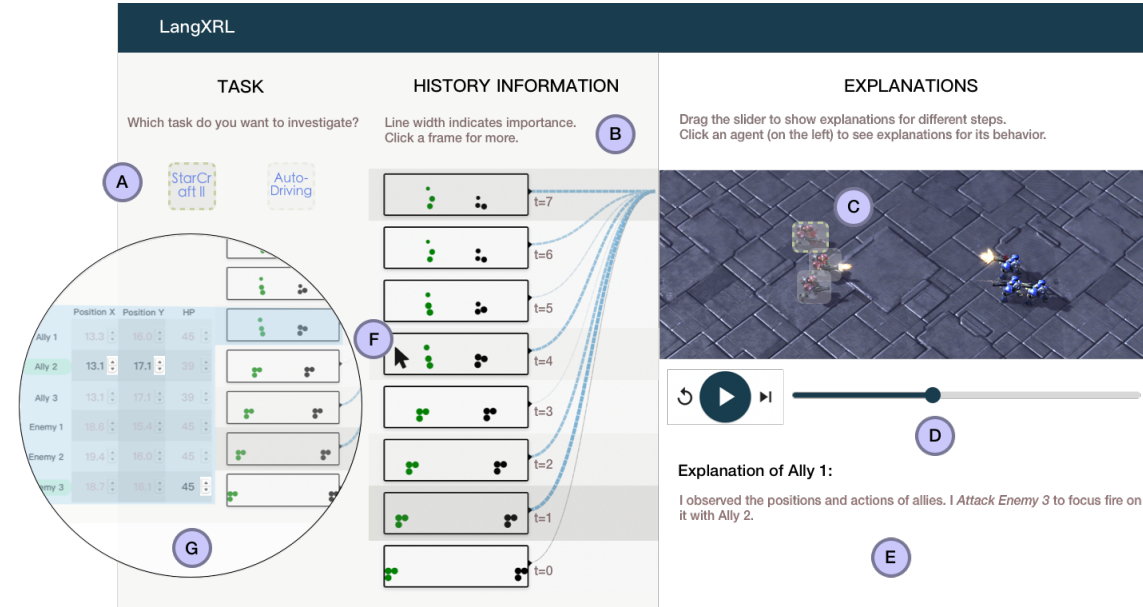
LangXRL

TASK

Which task do you want to investigate?

A

StarCraft II

Auto-Driving

HISTORY INFORMATION

Line width indicates importance.
Click a frame for more.

B

t=7

t=6

t=5

t=4

t=3

t=2

t=1

t=0

F

| | Position X | Position Y | HP |
|---|---|---|---|
| Ally 1 | 13.3 | 16.0 | 45 |
| Ally 2 | 13.1 | 17.1 | 39 |
| Ally 3 | 13.1 | 17.1 | 39 |
| Enemy 1 | 18.6 | 15.4 | 45 |
| Enemy 2 | 19.4 | 16.0 | 45 |
| Enemy 3 | 18.7 | 16.1 | 45 |

G

EXPLANATIONS

Drag the slider to show explanations for different steps.
Click an agent (on the left) to see explanations for its behavior.

C

D

Explanation of Ally 1:

I observed the positions and actions of allies. I *Attack Enemy 3* to focus fire on it with Ally 2.

E